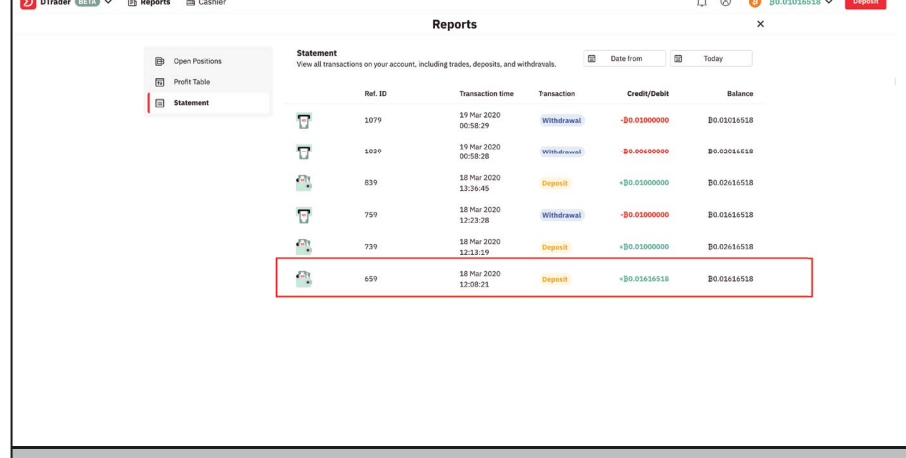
DTrader BETA Reports Cashier

฿0.01016518 Deposit

Reports

Open Positions
Profit Table
Statement

Statement
View all transactions on your account, including trades, deposits, and withdrawals.

Date from
Today

| Ref. ID | Transaction time | Transaction | Credit/Debit | Balance |
|---|---|---|---|---|
| 1079 | 19 Mar 2020 00:58:29 | Withdrawal | -฿0.01000000 | ฿0.01016518 |
| 1039 | 19 Mar 2020 00:58:28 | Withdrawal | -฿0.00600000 | ฿0.02016518 |
| 839 | 18 Mar 2020 13:36:45 | Deposit | +฿0.01000000 | ฿0.02616518 |
| 759 | 18 Mar 2020 12:23:28 | Withdrawal | -฿0.01000000 | ฿0.01616518 |
| 739 | 18 Mar 2020 12:13:19 | Deposit | +฿0.01000000 | ฿0.02616518 |
| 659 | 18 Mar 2020 12:08:21 | Deposit | +฿0.01616518 | ฿0.01616518 |